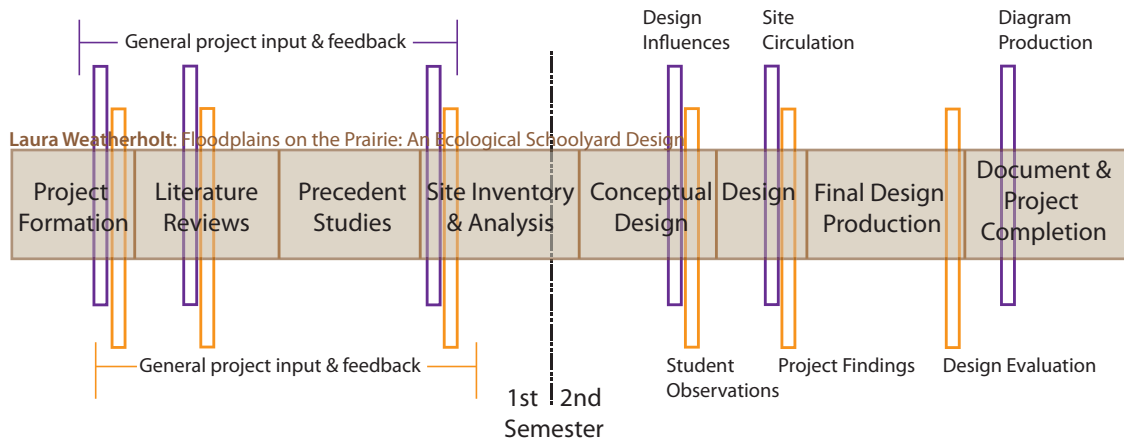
General project input & feedback

Design Influences

Site Circulation

Diagram Production

Laura Weatherholt: Floodplains on the Prairie: An Ecological Schoolyard Design

| Project Formation | Literature Reviews | Precedent Studies | Site Inventory & Analysis | Conceptual Design | Design | Final Design Production | Document & Project Completion |
|---|---|---|---|---|---|---|---|

General project input & feedback

Student Observations

Project Findings

Design Evaluation

1st 2nd Semester